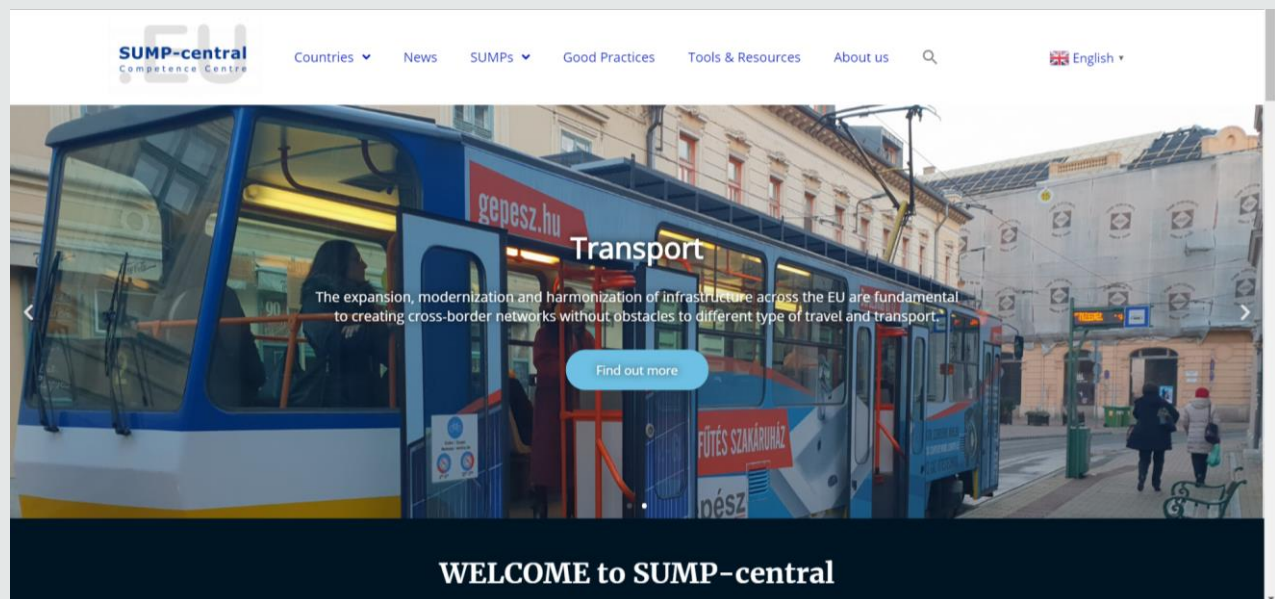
SUMP-central
Competence Centre
.EU

Countries News SUMPs Good Practices Tools & Resources About us English

gepesz.hu

Transport

The expansion, modernization and harmonization of infrastructure across the EU are fundamental to creating cross-border networks without obstacles to different type of travel and transport.

Find out more

FŰTÉS SZAKÁRUHÁZ

pész

WELCOME to SUMP-central